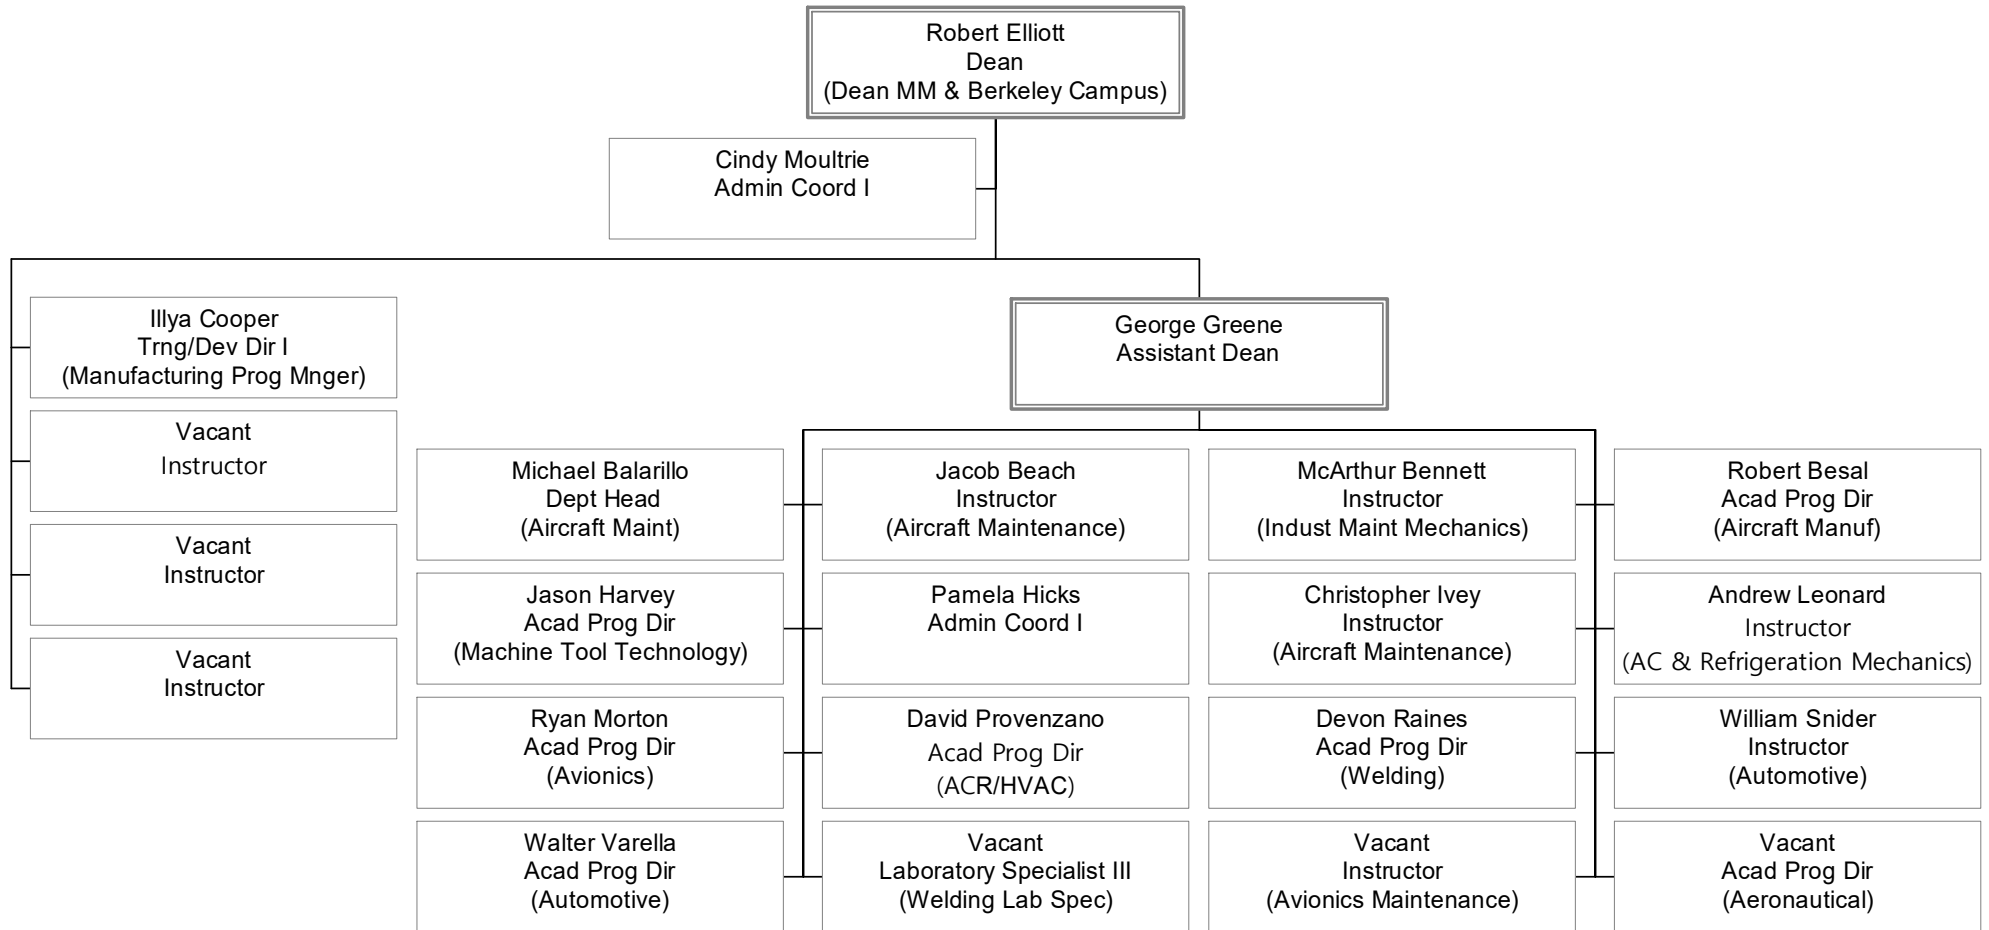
Robert Elliott
Dean
(Dean MM & Berkeley Campus)

Cindy Moultrie
Admin Coord I

Illya Cooper
Trng/Dev Dir I
(Manufacturing Prog Mnger)

Vacant
Instructor

Vacant
Instructor

Vacant
Instructor

George Greene
Assistant Dean

Michael Balarillo
Dept Head
(Aircraft Maint)

Jason Harvey
Acad Prog Dir
(Machine Tool Technology)

Ryan Morton
Acad Prog Dir
(Avionics)

Walter Varella
Acad Prog Dir
(Automotive)

Jacob Beach
Instructor
(Aircraft Maintenance)

Pamela Hicks
Admin Coord I

David Provenzano
Acad Prog Dir
(ACR/HVAC)

Vacant
Laboratory Specialist III
(Welding Lab Spec)

McArthur Bennett
Instructor
(Indust Maint Mechanics)

Christopher Ivey
Instructor
(Aircraft Maintenance)

Devon Raines
Acad Prog Dir
(Welding)

Vacant
Instructor
(Avionics Maintenance)

Robert Besal
Acad Prog Dir
(Aircraft Manuf)

Andrew Leonard
Instructor
(AC & Refrigeration Mechanics)

William Snider
Instructor
(Automotive)

Vacant
Acad Prog Dir
(Aeronautical)